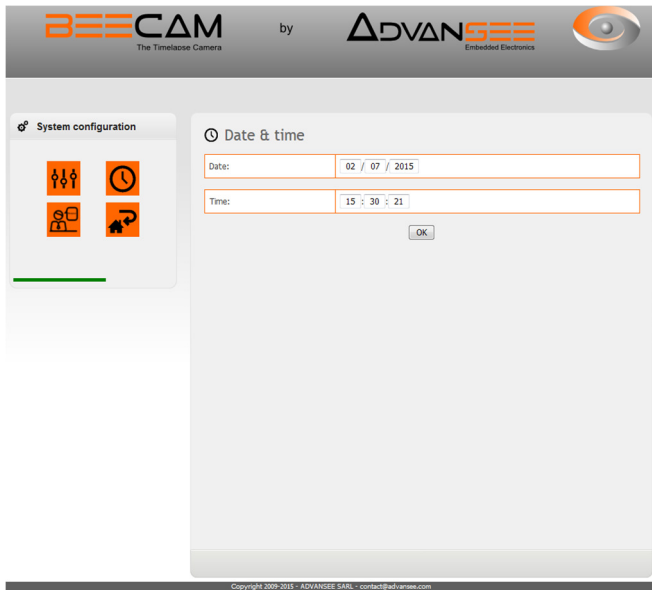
BEECAM
The Timelapse Camera

by

ADVANSEE
Embedded Electronics

System configuration

Date & time

| Date: | 02 / 07 / 2015 |
|---|---|

| Time: | 15 : 30 : 21 |
|---|---|

OK

Copyright 2009-2015 - ADVANSEE SARL - contact@advansee.com